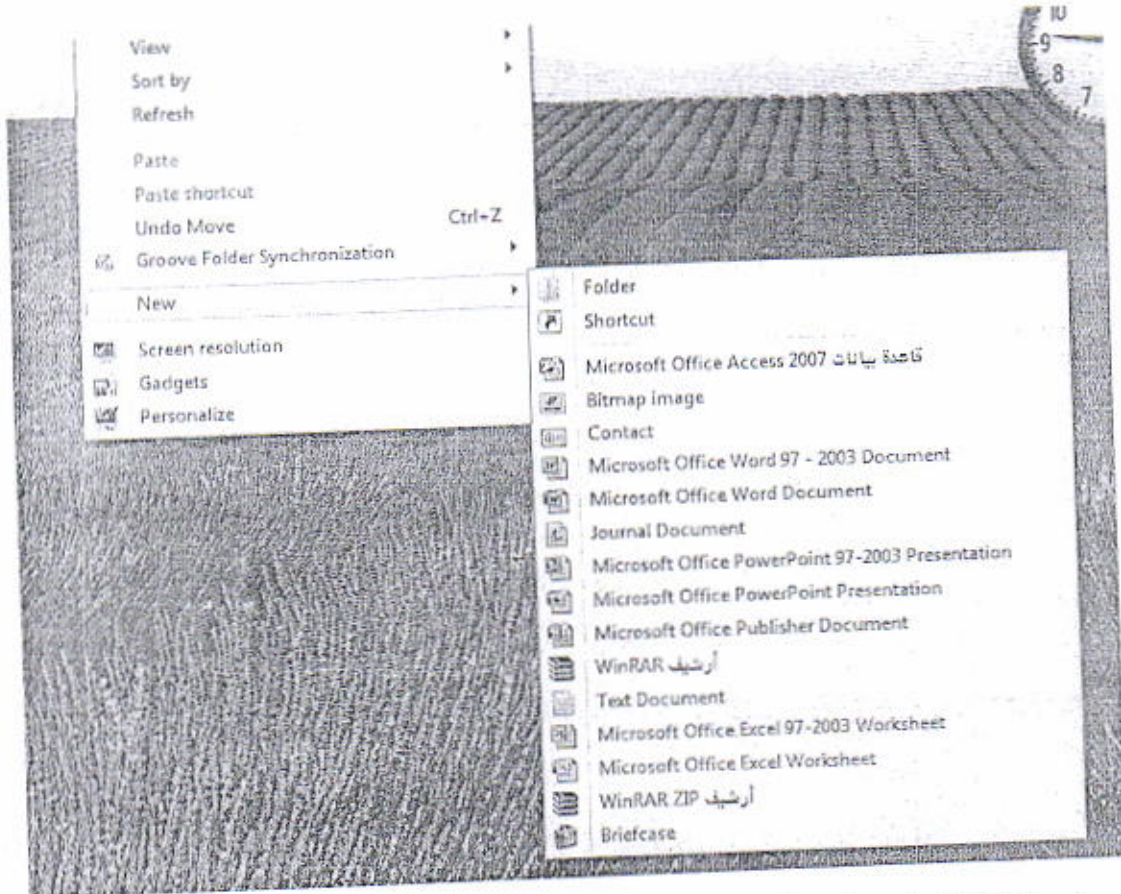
View
Sort by
Refresh

Paste
Paste shortcut
Undo Move Ctrl+Z
Groove Folder Synchronization

New

Screen resolution
Gadgets
Personalize

Folder
Shortcut

Microsoft Office Access 2007 قاعدة بيانات
Bitmap image
Contact
Microsoft Office Word 97 - 2003 Document
Microsoft Office Word Document
Journal Document
Microsoft Office PowerPoint 97-2003 Presentation
Microsoft Office PowerPoint Presentation
Microsoft Office Publisher Document
أرشيف WinRAR
Text Document
Microsoft Office Excel 97-2003 Worksheet
Microsoft Office Excel Worksheet
أرشيف WinRAR ZIP
Briefcase

10
9
8
7